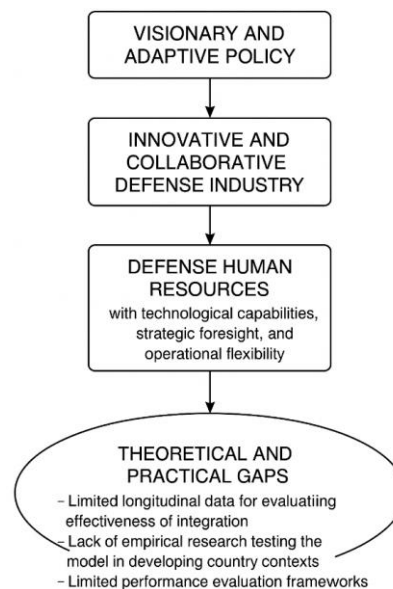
VISIONARY AND ADAPTIVE POLICY

INNOVATIVE AND COLLABORATIVE DEFENSE INDUSTRY

DEFENSE HUMAN RESOURCES
with technological capabilities, strategic foresight, and operational flexibility

THEORETICAL AND PRACTICAL GAPS
- Limited longitudinal data for evaluatiing effectiveness of integration
- Lack of empirical research testing the model in developing country contexts
- Limited performance evaluation frameworks